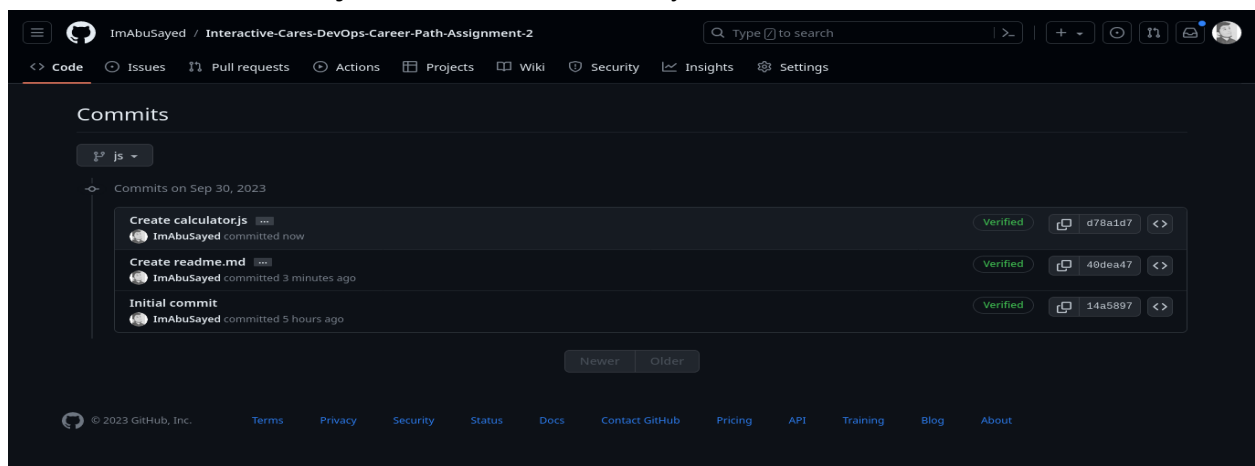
ImAbuSayed / Interactive-Cares-DevOps-Career-Path-Assignment-2

Type / to search

Code Issues Pull requests Actions Projects Wiki Security Insights Settings

Commits

js

Commits on Sep 30, 2023

Create calculator.js ...
ImAbuSayed committed now
Verified d78a1d7

Create readme.md ...
ImAbuSayed committed 3 minutes ago
Verified 40dea47

Initial commit
ImAbuSayed committed 5 hours ago
Verified 14a5897

Newer Older

© 2023 GitHub, Inc. Terms Privacy Security Status Docs Contact GitHub Pricing API Training Blog About